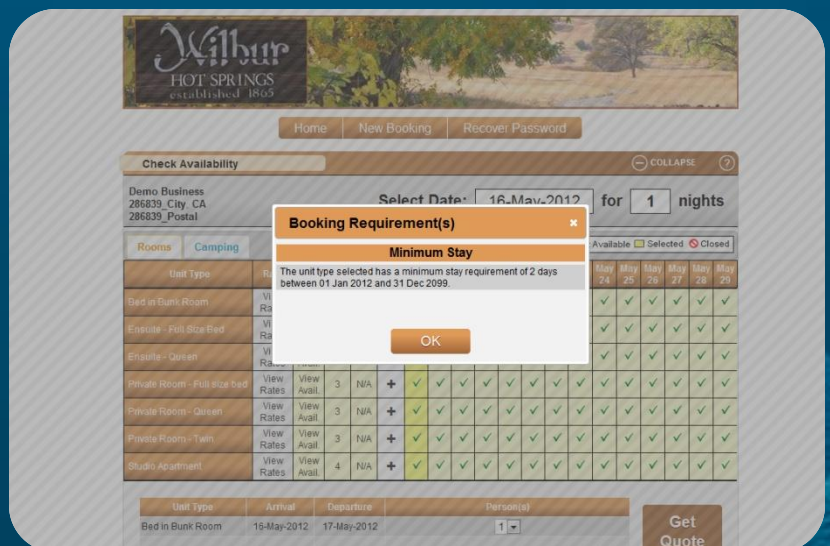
Wilbur
HOT SPRINGS
established 1865

Home | New Booking | Recover Password

Check Availability
COLLAPSE ?

Demo Business
286839_City, CA
286839_Postal

Select Date: 16-May-2012 for 1 nights

Rooms Camping

Available Selected Closed

Booking Requirement(s) ×

Minimum Stay

The unit type selected has a minimum stay requirement of 2 days between 01 Jan 2012 and 31 Dec 2099.

OK

| Unit Type | Ra | | | | | May 24 | May 25 | May 26 | May 27 | May 28 | May 29 |
|---|---|---|---|---|---|---|---|---|---|---|---|
| Bed in Bunk Room | Vi Ra | | | | | ✓ | ✓ | ✓ | ✓ | ✓ | ✓ |
| Ensuite - Full Size Bed | Vi Ra | | | | | ✓ | ✓ | ✓ | ✓ | ✓ | ✓ |
| Ensuite - Queen | Vi Rates | Avail. | | | | ✓ | ✓ | ✓ | ✓ | ✓ | ✓ |
| Private Room - Full size bed | View Rates | View Avail. | 3 | N/A | + | ✓ | ✓ | ✓ | ✓ | ✓ | ✓ |
| Private Room - Queen | View Rates | View Avail. | 3 | N/A | + | ✓ | ✓ | ✓ | ✓ | ✓ | ✓ |
| Private Room - Twin | View Rates | View Avail. | 3 | N/A | + | ✓ | ✓ | ✓ | ✓ | ✓ | ✓ |
| Studio Apartment | View Rates | View Avail. | 4 | N/A | + | ✓ | ✓ | ✓ | ✓ | ✓ | ✓ |

| Unit Type | Arrival | Departure | Person(s) |
|---|---|---|---|
| Bed in Bunk Room | 16-May-2012 | 17-May-2012 | 1 |

Get Quote